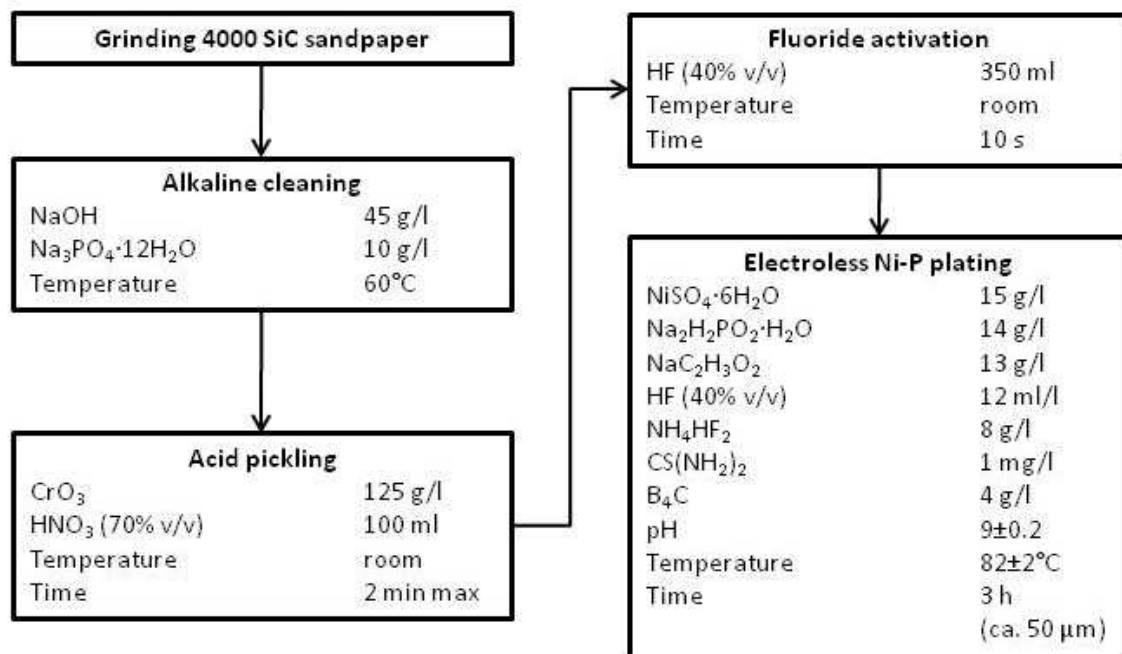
Grinding 4000 SiC sandpaper

Alkaline cleaning

| | |
|---|---|
| NaOH | 45 g/l |
| $Na_3PO_4{\cdot}12H_2O$ | 10 g/l |
| Temperature | 60°C |

Acid pickling

| | |
|---|---|
| $CrO_3$ | 125 g/l |
| $HNO_3$ (70% v/v) | 100 ml |
| Temperature | room |
| Time | 2 min max |

Fluoride activation

| | |
|---|---|
| HF (40% v/v) | 350 ml |
| Temperature | room |
| Time | 10 s |

Electroless Ni-P plating

| | |
|---|---|
| $NiSO_4{\cdot}6H_2O$ | 15 g/l |
| $Na_2H_2PO_2{\cdot}H_2O$ | 14 g/l |
| $NaC_2H_3O_2$ | 13 g/l |
| HF (40% v/v) | 12 ml/l |
| $NH_4HF_2$ | 8 g/l |
| $CS(NH_2)_2$ | 1 mg/l |
| $B_4C$ | 4 g/l |
| pH | 9±0.2 |
| Temperature | 82±2°C |
| Time | 3 h (ca. 50 μm) |